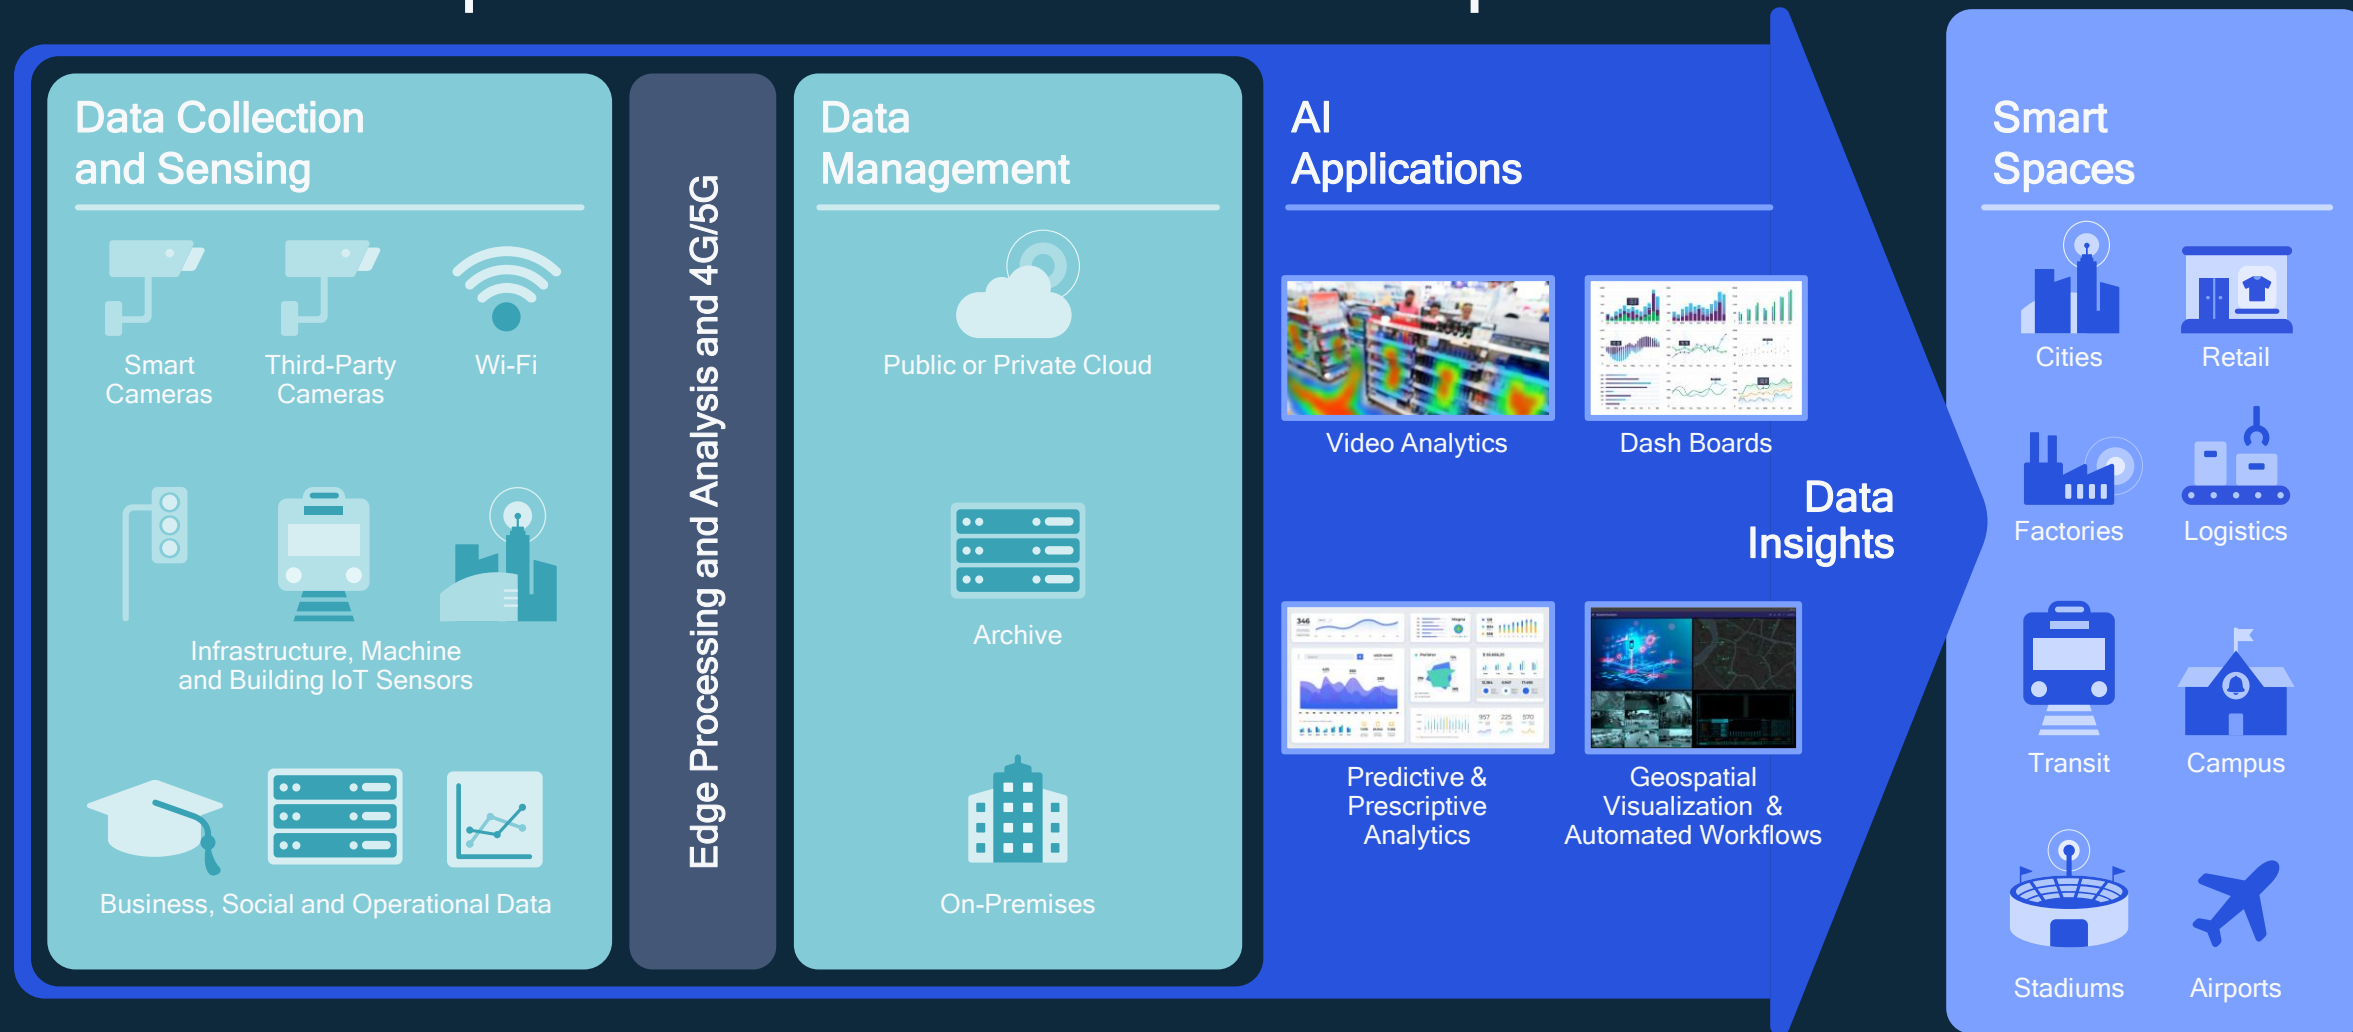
Data Collection and Sensing

Smart Cameras

Third-Party Cameras

Wi-Fi

Infrastructure, Machine and Building IoT Sensors

Business, Social and Operational Data

Edge Processing and Analysis and 4G/5G

Data Management

Public or Private Cloud

Archive

On-Premises

AI Applications

Video Analytics

Dash Boards

Data Insights

Predictive & Prescriptive Analytics

Geospatial Visualization & Automated Workflows

Smart Spaces

Cities

Retail

Factories

Logistics

Transit

Campus

Stadiums

Airports